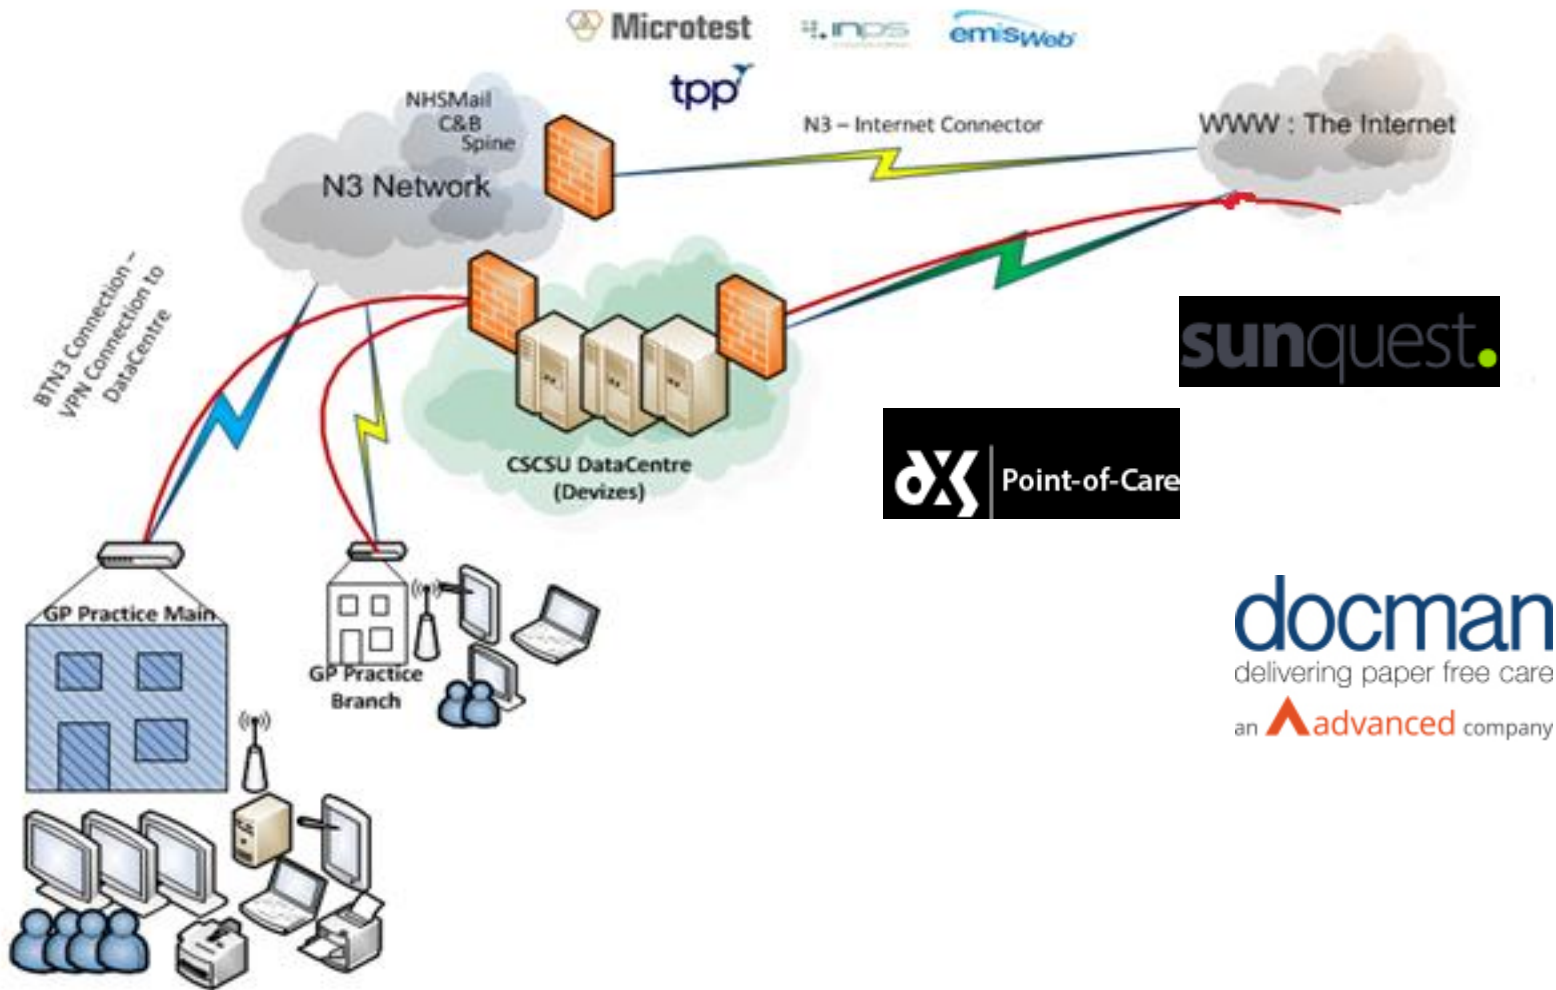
Microtest
inps
emisWeb
tpp

NHSMail
C&B
Spine
N3 Network

N3 – Internet Connector

WWW : The Internet

BTN3 Connection – VPN Connection to DataCentre

CSCSU DataCentre
(Devizes)

sunquest.

dx Point-of-Care

GP Practice Main

GP Practice
Branch

docman
delivering paper free care
an advanced company